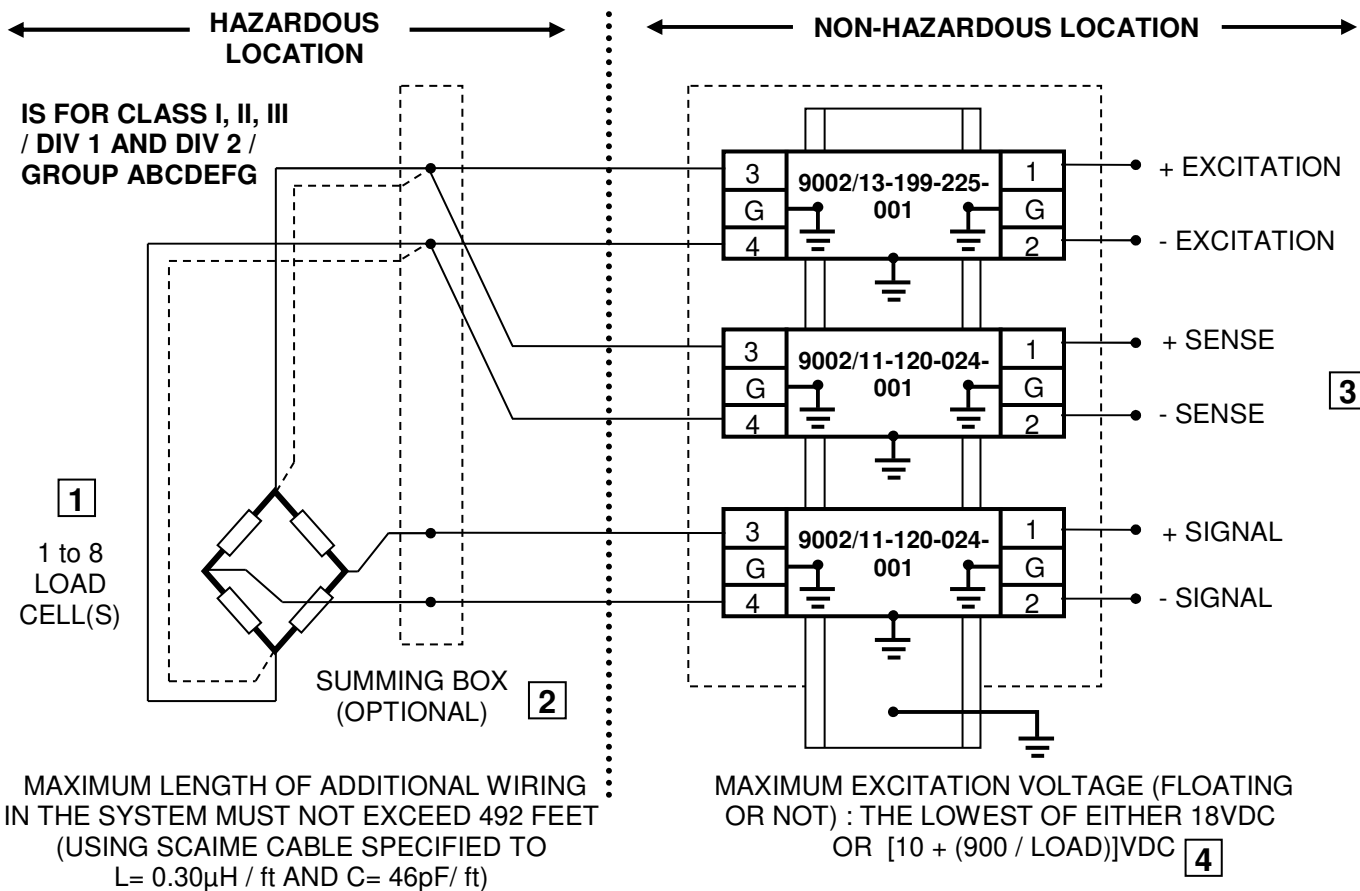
HAZARDOUS LOCATION

NON-HAZARDOUS LOCATION

IS FOR CLASS I, II, III / DIV 1 AND DIV 2 / GROUP ABCDEFG

3
G
4
9002/13-199-225-001
1
G
2
+ EXCITATION
- EXCITATION

3
G
4
9002/11-120-024-001
1
G
2
+ SENSE
- SENSE

3

1

1 to 8 LOAD CELL(S)

3
G
4
9002/11-120-024-001
1
G
2
+ SIGNAL
- SIGNAL

SUMMING BOX (OPTIONAL)
2

MAXIMUM LENGTH OF ADDITIONAL WIRING IN THE SYSTEM MUST NOT EXCEED 492 FEET (USING SCAIME CABLE SPECIFIED TO L= 0.30µH / ft AND C= 46pF/ ft)

MAXIMUM EXCITATION VOLTAGE (FLOATING OR NOT) : THE LOWEST OF EITHER 18VDC OR [10 + (900 / LOAD)]VDC
4